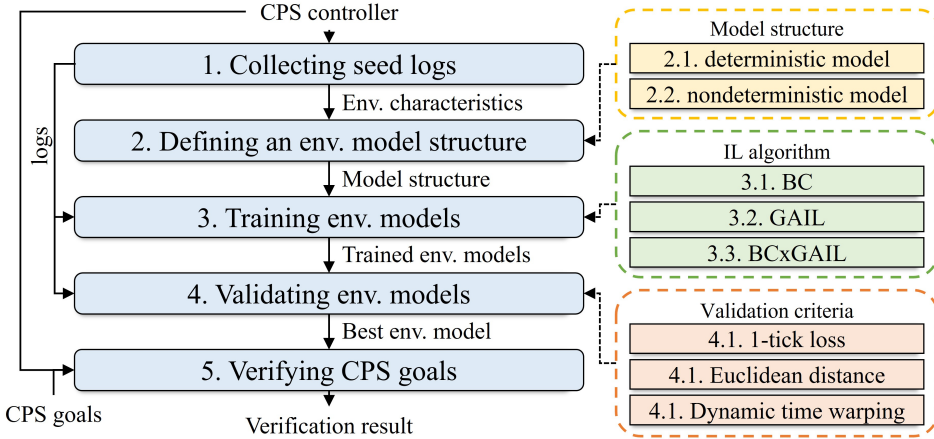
CPS controller

1. Collecting seed logs

Env. characteristics

2. Defining an env. model structure

Model structure

3. Training env. models

Trained env. models

4. Validating env. models

Best env. model

5. Verifying CPS goals

Verification result

logs

CPS goals

Model structure

2.1. deterministic model

2.2. nondeterministic model

IL algorithm

3.1. BC

3.2. GAIL

3.3. BCxGAIL

Validation criteria

4.1. 1-tick loss

4.1. Euclidean distance

4.1. Dynamic time warping